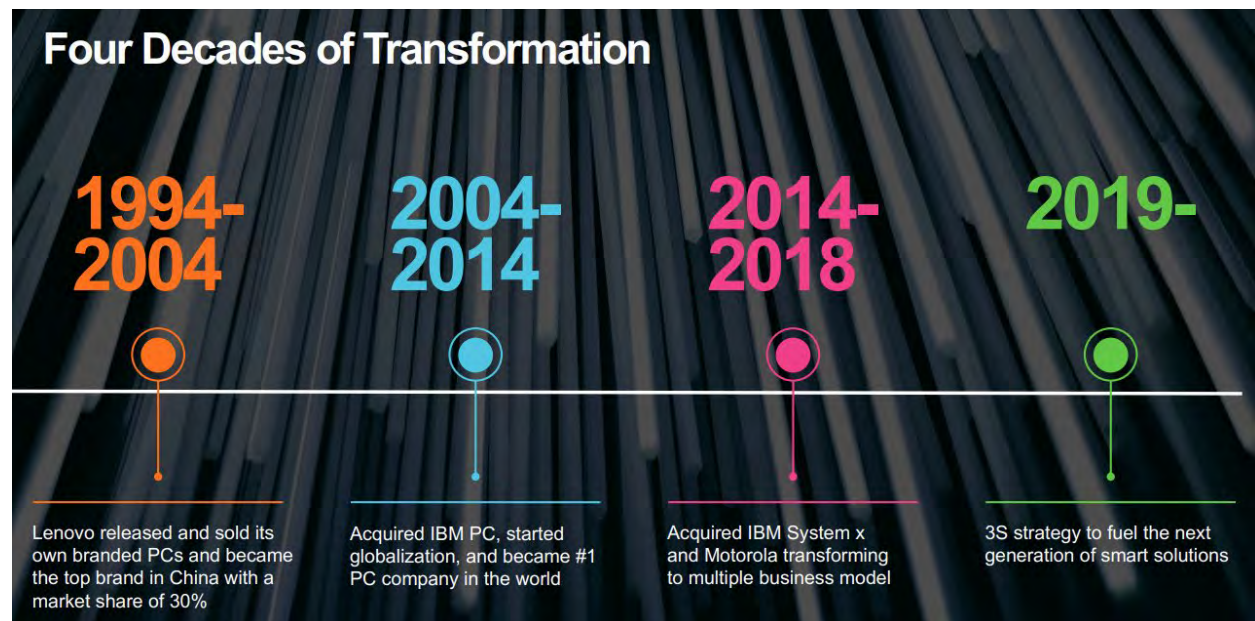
Four Decades of Transformation

1994-2004

2004-2014

2014-2018

2019-

Lenovo released and sold its own branded PCs and became the top brand in China with a market share of 30%

Acquired IBM PC, started globalization, and became #1 PC company in the world

Acquired IBM System x and Motorola transforming to multiple business model

3S strategy to fuel the next generation of smart solutions